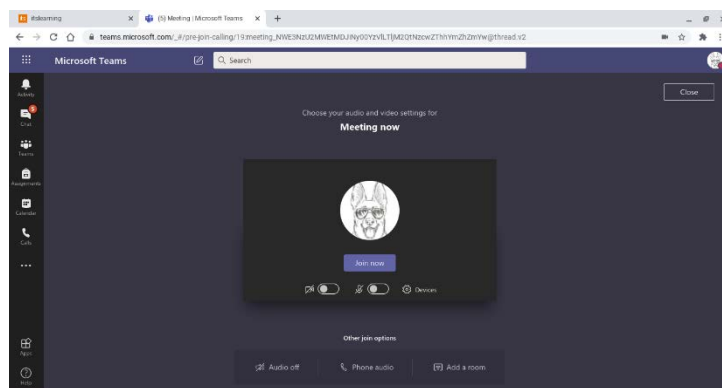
itslearning
(5) Meeting | Microsoft Teams
teams.microsoft.com/_#/pre-join-calling/19:meeting_NWE3NzU2MWEtMDJiNy00YzViLTljM2QtNzcwZThhYmZhZmYw@thread.v2

Microsoft Teams
Search

Activity
Chat
Teams
Assignments
Calendar
Calls
...
Apps
Help

Close

Choose your audio and video settings for
Meeting now

Join now
Devices

Other join options
Audio off
Phone audio
Add a room